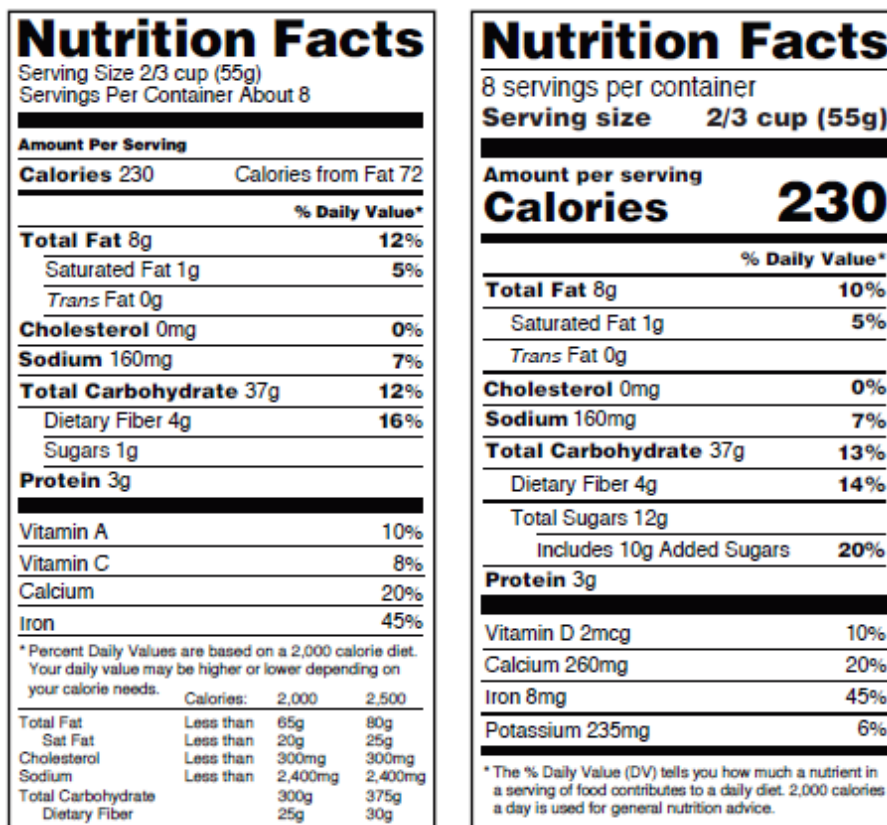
Nutrition Facts
Serving Size 2/3 cup (55g)
Servings Per Container About 8

Amount Per Serving
Calories 230 Calories from Fat 72

% Daily Value*
Total Fat 8g 12%
Saturated Fat 1g 5%
Trans Fat 0g
Cholesterol 0mg 0%
Sodium 160mg 7%
Total Carbohydrate 37g 12%
Dietary Fiber 4g 16%
Sugars 1g
Protein 3g

Vitamin A 10%
Vitamin C 8%
Calcium 20%
Iron 45%

* Percent Daily Values are based on a 2,000 calorie diet. Your daily value may be higher or lower depending on your calorie needs.

| | | Calories: | 2,000 | 2,500 |
|---|---|---|---|---|
| Total Fat | Less than | | 65g | 80g |
| Sat Fat | Less than | | 20g | 25g |
| Cholesterol | Less than | | 300mg | 300mg |
| Sodium | Less than | | 2,400mg | 2,400mg |
| Total Carbohydrate | | | 300g | 375g |
| Dietary Fiber | | | 25g | 30g |

Nutrition Facts
8 servings per container
Serving size 2/3 cup (55g)

Amount per serving
Calories 230

% Daily Value*
Total Fat 8g 10%
Saturated Fat 1g 5%
Trans Fat 0g
Cholesterol 0mg 0%
Sodium 160mg 7%
Total Carbohydrate 37g 13%
Dietary Fiber 4g 14%
Total Sugars 12g
Includes 10g Added Sugars 20%
Protein 3g

Vitamin D 2mcg 10%
Calcium 260mg 20%
Iron 8mg 45%
Potassium 235mg 6%

* The % Daily Value (DV) tells you how much a nutrient in a serving of food contributes to a daily diet. 2,000 calories a day is used for general nutrition advice.